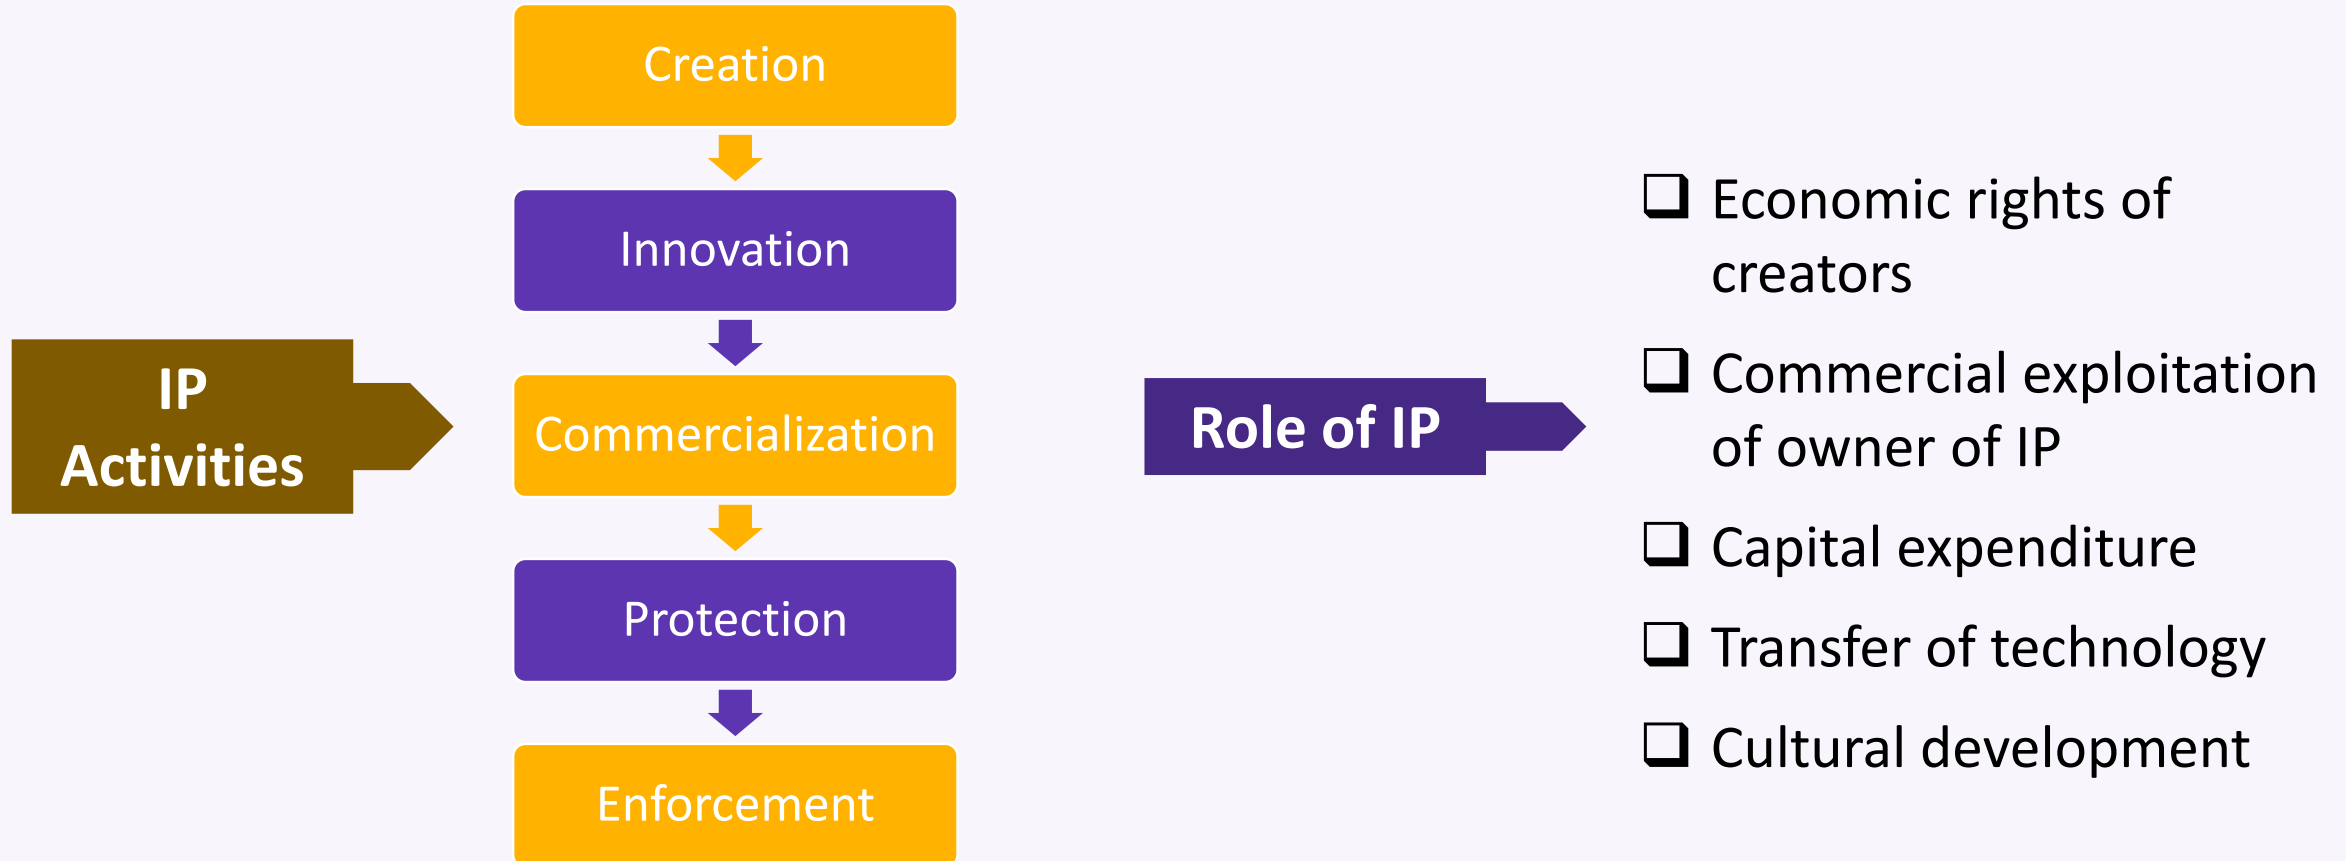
IP Activities

Creation

Innovation

Commercialization

Protection

Enforcement

Role of IP

❑ Economic rights of creators

❑ Commercial exploitation of owner of IP

❑ Capital expenditure

❑ Transfer of technology

❑ Cultural development